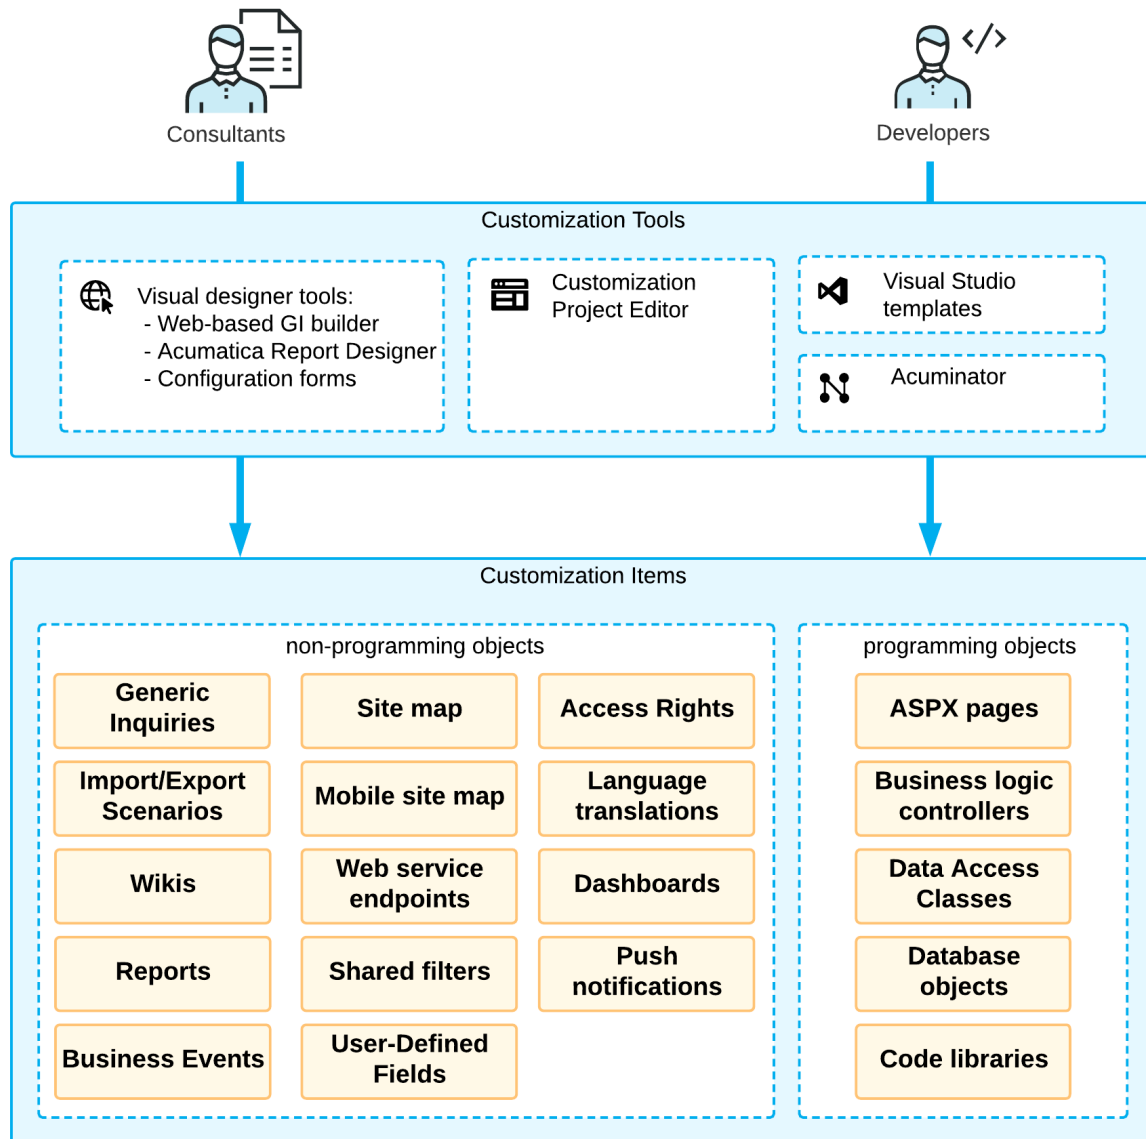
Consultants

Developers

Customization Tools

Visual designer tools:
- Web-based GI builder
- Acumatica Report Designer
- Configuration forms

Customization Project Editor

Visual Studio templates

Acuminator

Customization Items

non-programming objects

Generic Inquiries

Site map

Access Rights

Import/Export Scenarios

Mobile site map

Language translations

Wikis

Web service endpoints

Dashboards

Reports

Shared filters

Push notifications

Business Events

User-Defined Fields

programming objects

ASPX pages

Business logic controllers

Data Access Classes

Database objects

Code libraries